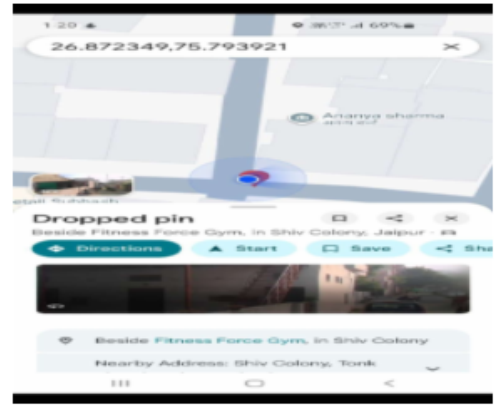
1:20

69%

26.872349,75.793921

Ananya sharma
अनन्या शर्मा

Subhash

Dropped pin

Beside Fitness Force Gym, in Shiv Colony, Jaipur

Directions

Start

Save

Sha

Beside Fitness Force Gym, in Shiv Colony

Nearby Address: Shiv Colony, Tonk